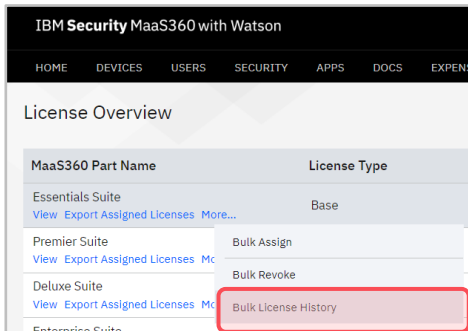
IBM Security MaaS360 with Watson

HOME DEVICES USERS SECURITY APPS DOCS EXPENS

License Overview

| MaaS360 Part Name | License Type |
|---|---|
| Essentials Suite View Export Assigned Licenses More... | Base |
| Premier Suite View Export Assigned Licenses Mo | |
| Deluxe Suite View Export Assigned Licenses Mo | |
| Enterprise Suite | |

Bulk Assign

Bulk Revoke

Bulk License History